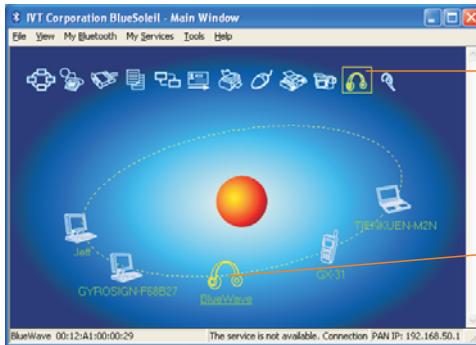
IVT Corporation BlueSoleil - Main Window

File View My Bluetooth My Services Tools Help

TJENKUEN-M2N

Jeff

GX-31

GYROSIGN-F68B27

BlueWave

BlueWave 00:12:A1:00:00:29 The service is not available. Connection PAN IP: 192.168.50.1